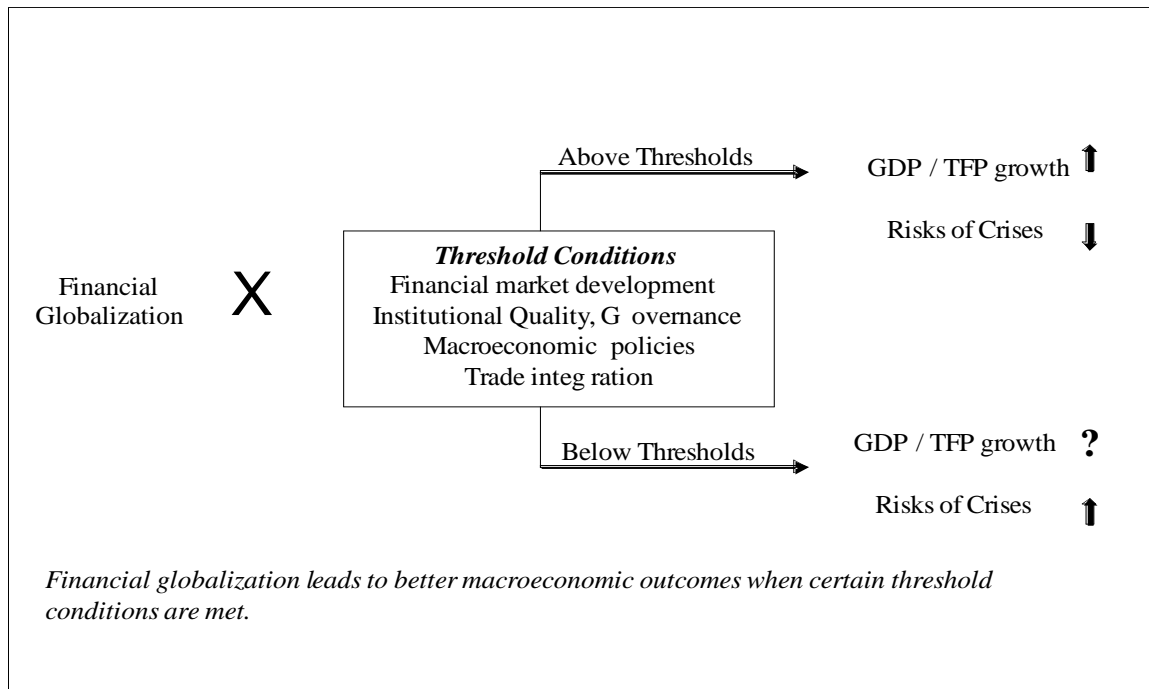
Above Thresholds

GDP / TFP growth ↑

Risks of Crises ↓

Financial Globalization

X

*Threshold Conditions*
Financial market development
Institutional Quality, G overnance
Macroeconomic policies
Trade integ ration

Below Thresholds

GDP / TFP growth ?

Risks of Crises ↑

*Financial globalization leads to better macroeconomic outcomes when certain threshold conditions are met.*